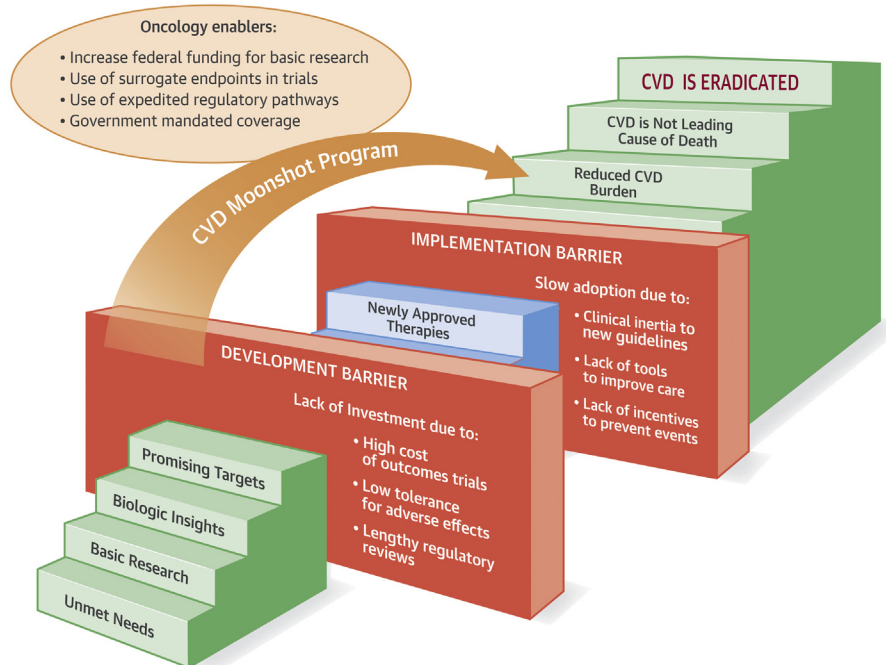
Oncology enablers:
• Increase federal funding for basic research
• Use of surrogate endpoints in trials
• Use of expedited regulatory pathways
• Government mandated coverage

CVD Moonshot Program

CVD IS ERADICATED

CVD is Not Leading Cause of Death

Reduced CVD Burden

IMPLEMENTATION BARRIER

Slow adoption due to:
• Clinical inertia to new guidelines
• Lack of tools to improve care
• Lack of incentives to prevent events

Newly Approved Therapies

DEVELOPMENT BARRIER

Lack of Investment due to:
• High cost of outcomes trials
• Low tolerance for adverse effects
• Lengthy regulatory reviews

Promising Targets

Biologic Insights

Basic Research

Unmet Needs